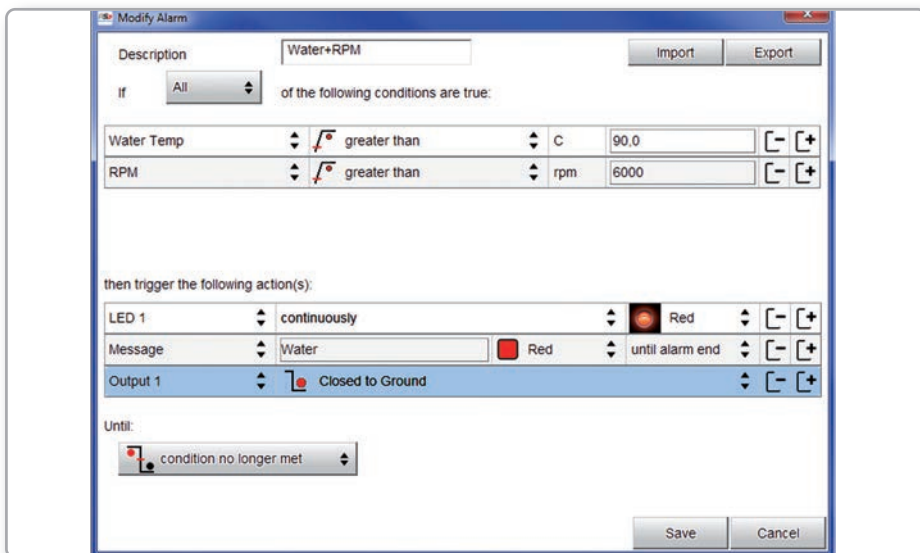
Modify Alarm

Description Water+RPM Import Export

If All of the following conditions are true:

| | | | |
|---|---|---|---|
| Water Temp | greater than | C | 90,0 |
| RPM | greater than | rpm | 6000 |

then trigger the following action(s):

| | | | |
|---|---|---|---|
| LED 1 | continuously | Red | |
| Message | Water | Red | until alarm end |
| Output 1 | Closed to Ground | | |

Until:

condition no longer met

Save Cancel